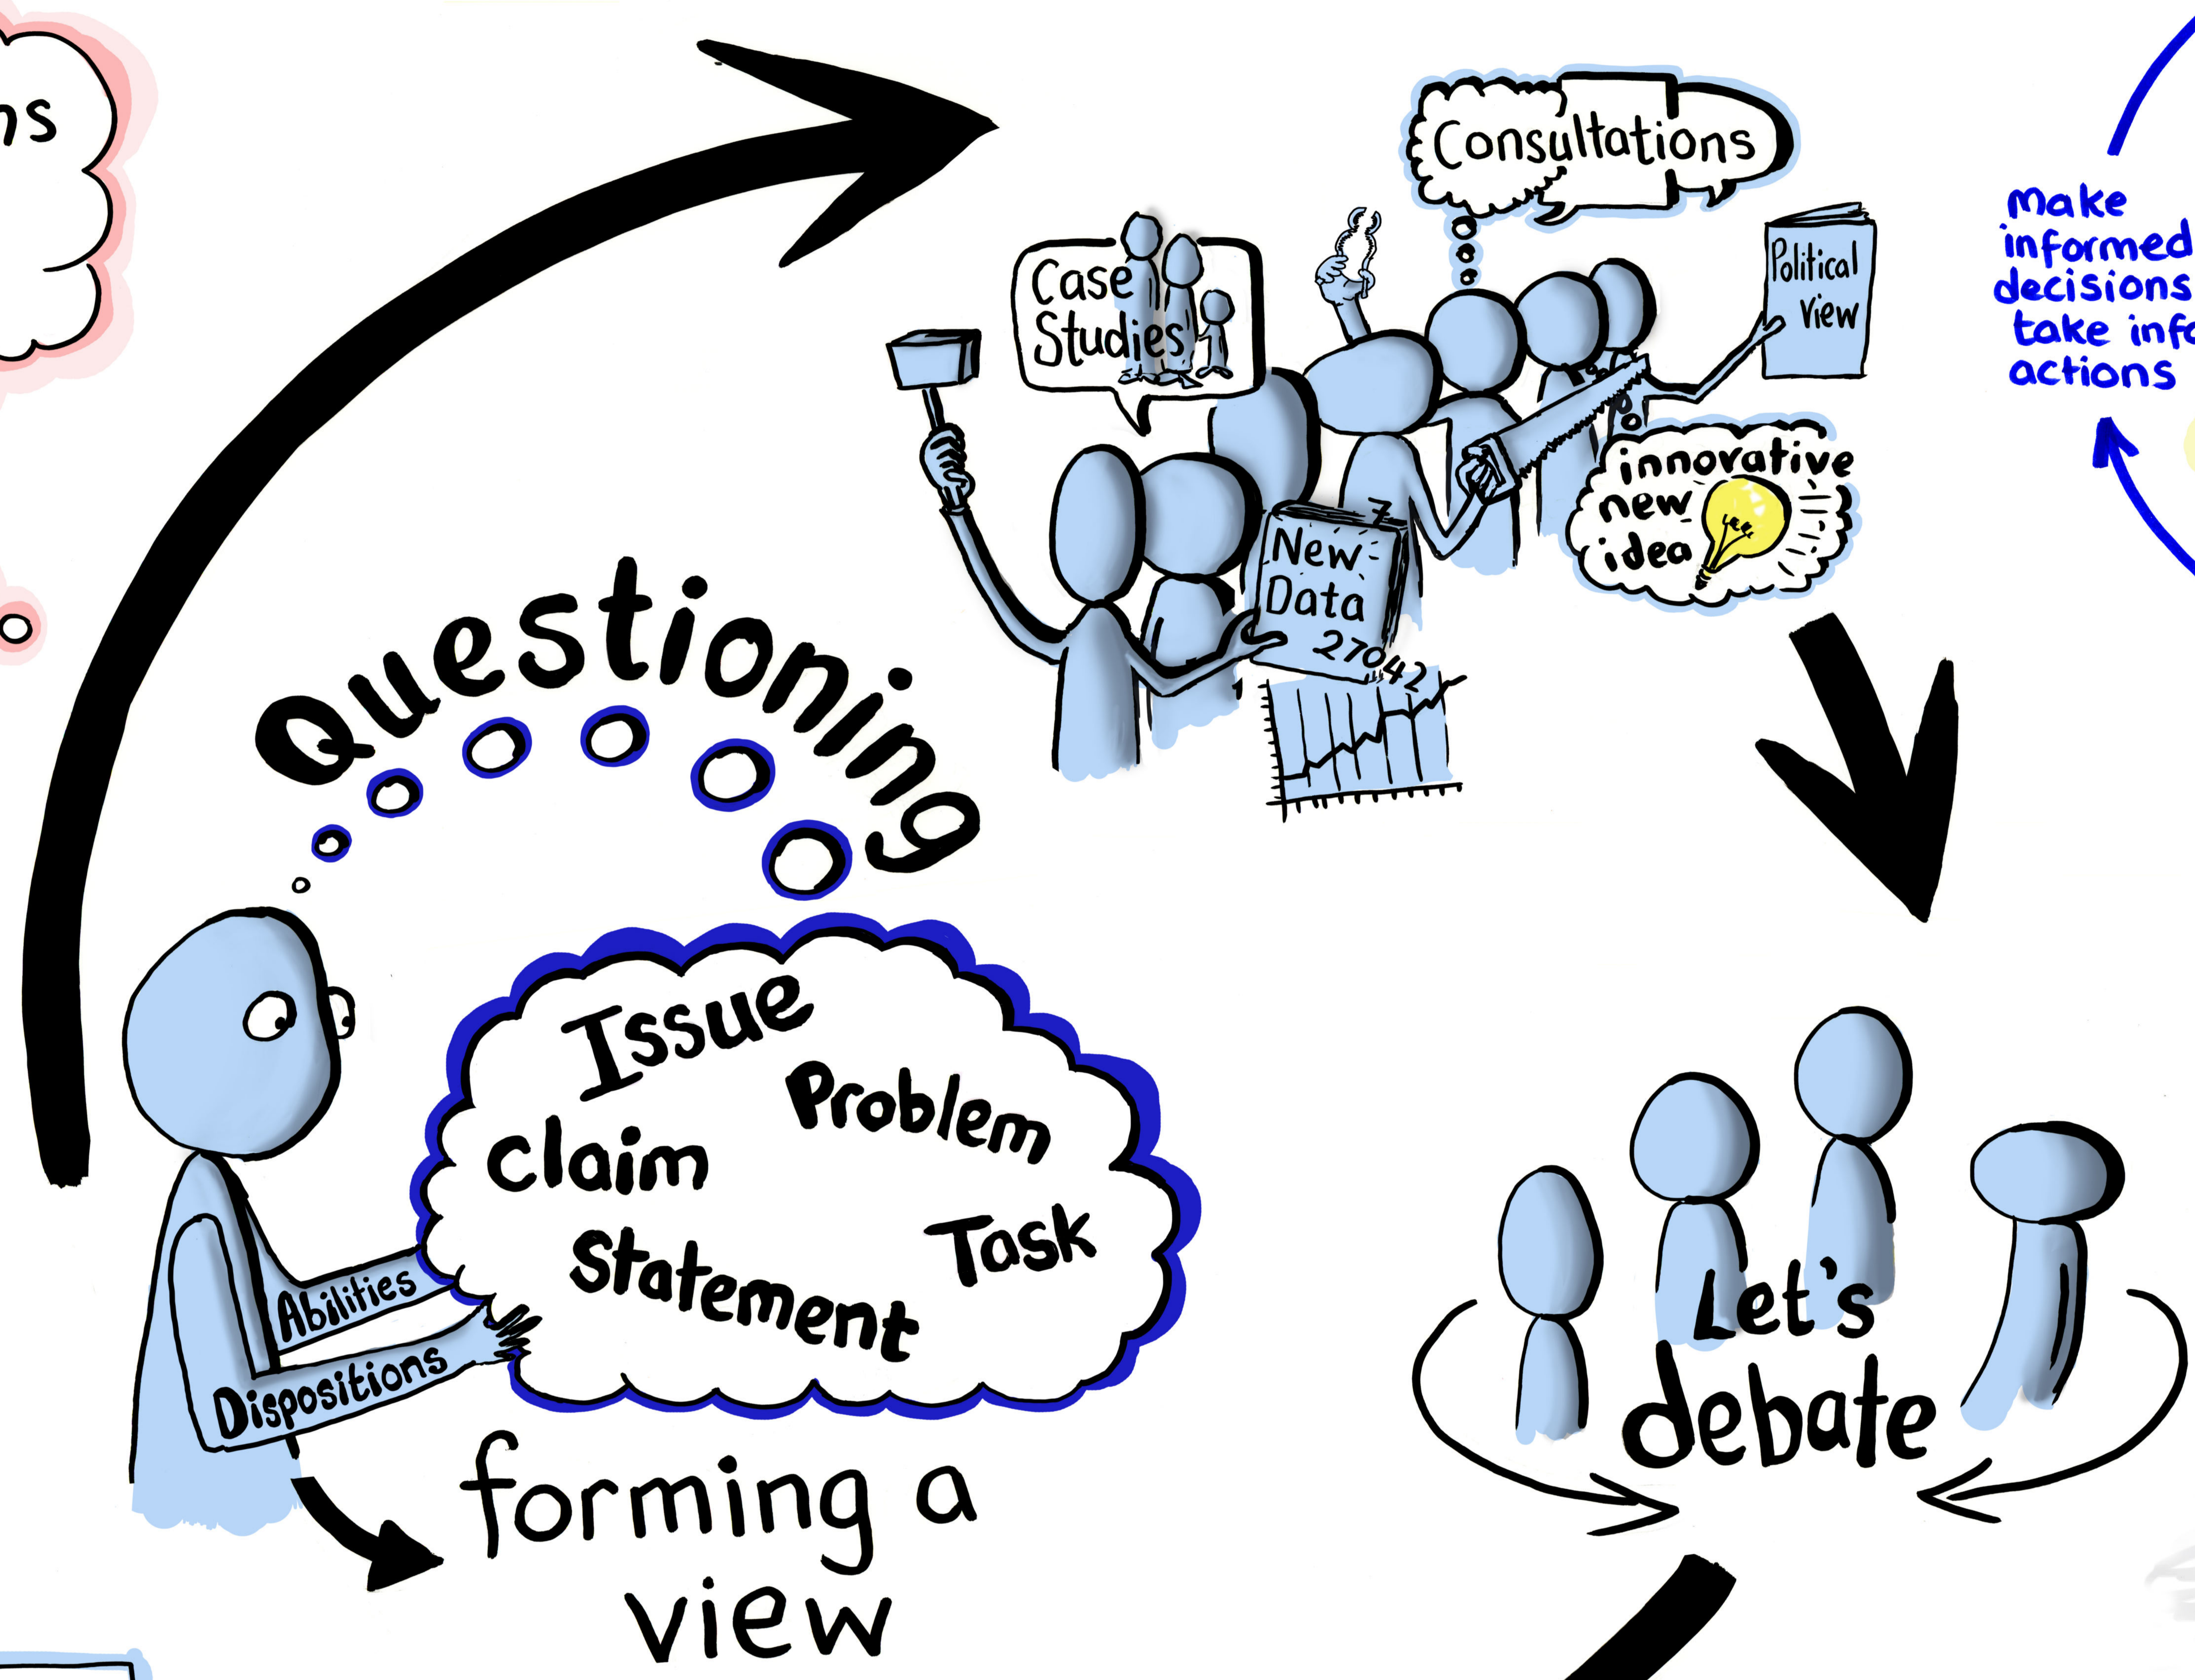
ns

Consultations

Case Studies

Political View

New Data 27042

innovative new idea

make informed decisions take inf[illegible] actions

Questioning

Issue
Problem
Claim
Statement
Task

Abilities
Dispositions

forming a view

Let's debate